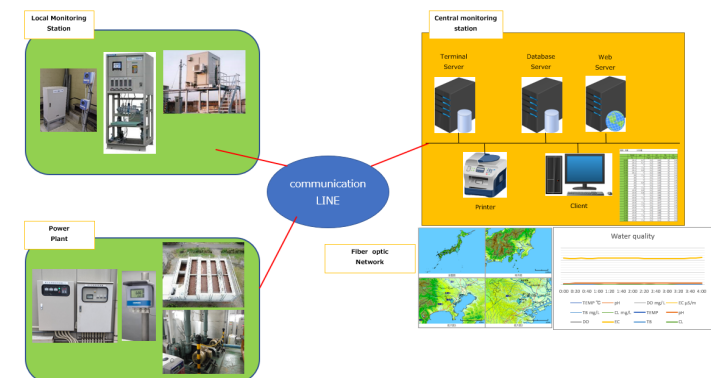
Local Monitoring Station

Central monitoring station

Terminal Server

Database Server

Web Server

communication LINE

Printer

Client

Power Plant

Fiber optic Network

Water quality

0:00 0:20 0:40 1:00 1:20 1:40 2:00 2:20 2:40 3:00 3:20 3:40 4:00

TEMP ℃
pH
DO mg/L
EC μS/m
TN mg/L
CL mg/L
TEMP
pH
DO
EC
TN
CL